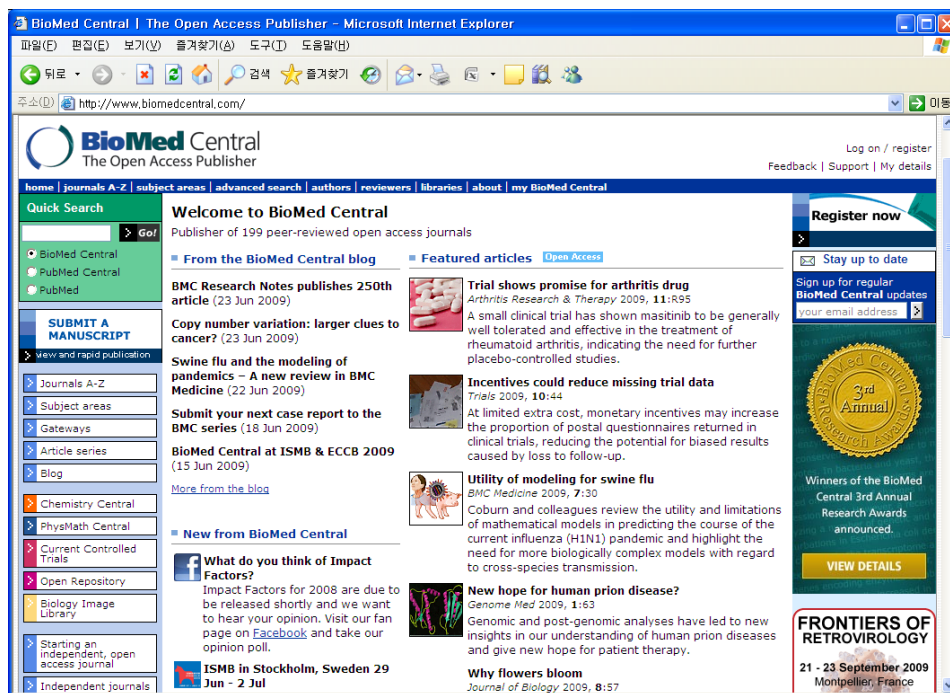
BioMed Central | The Open Access Publisher - Microsoft Internet Explorer

파일(F) 편집(E) 보기(V) 즐겨찾기(A) 도구(T) 도움말(H)

뒤로 검색 즐겨찾기

주소(D) http://www.biomedcentral.com/ 이동

BioMed Central
The Open Access Publisher

Log on / register
Feedback | Support | My details

home | journals A-Z | subject areas | advanced search | authors | reviewers | libraries | about | my BioMed Central

Quick Search
Go!
BioMed Central
PubMed Central
PubMed

SUBMIT A MANUSCRIPT
view and rapid publication

Journals A-Z
Subject areas
Gateways
Article series
Blog

Chemistry Central
PhysMath Central
Current Controlled Trials
Open Repository
Biology Image Library

Starting an independent, open access journal
Independent journals

Welcome to BioMed Central
Publisher of 199 peer-reviewed open access journals

From the BioMed Central blog

BMC Research Notes publishes 250th article (23 Jun 2009)

Copy number variation: larger clues to cancer? (23 Jun 2009)

Swine flu and the modeling of pandemics – A new review in BMC Medicine (22 Jun 2009)

Submit your next case report to the BMC series (18 Jun 2009)

BioMed Central at ISMB & ECCB 2009 (15 Jun 2009)

More from the blog

New from BioMed Central

What do you think of Impact Factors?
Impact Factors for 2008 are due to be released shortly and we want to hear your opinion. Visit our fan page on Facebook and take our opinion poll.

ISMB in Stockholm, Sweden 29 Jun - 2 Jul

Featured articles Open Access

Trial shows promise for arthritis drug
Arthritis Research & Therapy 2009, 11:R95
A small clinical trial has shown masitinib to be generally well tolerated and effective in the treatment of rheumatoid arthritis, indicating the need for further placebo-controlled studies.

Incentives could reduce missing trial data
Trials 2009, 10:44
At limited extra cost, monetary incentives may increase the proportion of postal questionnaires returned in clinical trials, reducing the potential for biased results caused by loss to follow-up.

Utility of modeling for swine flu
BMC Medicine 2009, 7:30
Coburn and colleagues review the utility and limitations of mathematical models in predicting the course of the current influenza (H1N1) pandemic and highlight the need for more biologically complex models with regard to cross-species transmission.

New hope for human prion disease?
Genome Med 2009, 1:63
Genomic and post-genomic analyses have led to new insights in our understanding of human prion diseases and give new hope for patient therapy.

Why flowers bloom
Journal of Biology 2009, 8:57

Register now

Stay up to date
Sign up for regular BioMed Central updates
your email address

BioMed Central 3rd Annual Research Awards

Winners of the BioMed Central 3rd Annual Research Awards announced.

VIEW DETAILS

FRONTIERS OF RETROVIROLOGY
21 - 23 September 2009
Montpellier, France